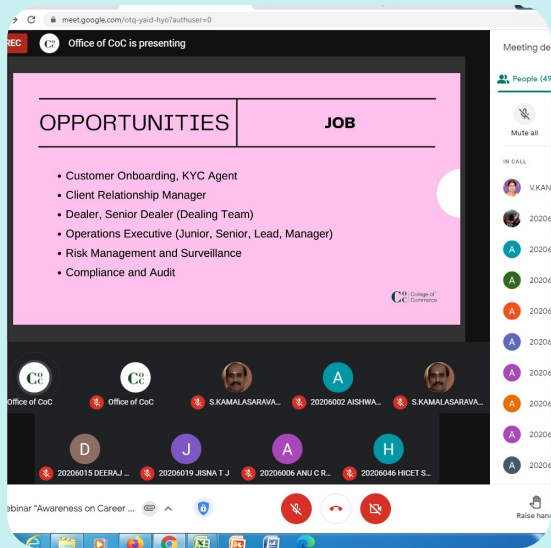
meet.google.com/otq-yaid-hyo?authuser=0

REC
Office of CoC is presenting

OPPORTUNITIES
JOB

• Customer Onboarding, KYC Agent
• Client Relationship Manager
• Dealer, Senior Dealer (Dealing Team)
• Operations Executive (Junior, Senior, Lead, Manager)
• Risk Management and Surveillance
• Compliance and Audit

College of Commerce

Office of CoC
Office of CoC
S.KAMALASARAVA...
20206002 AISHWA...
S.KAMALASARAVA...
20206015 DEERAJ ...
20206019 JISNA T J
20206006 ANU C R...
20206046 HICET S...

ebinar "Awareness on Career ...

Meeting de
People (49
Mute all
IN CALL
V.KAN
2020
2020
2020
2020
2020
2020
2020
2020
2020
Raise han